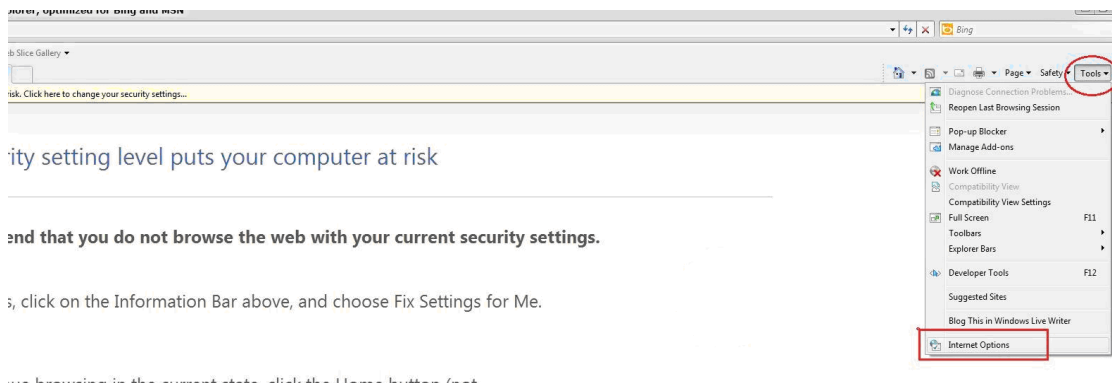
plorer, optimized for Bing and MSN

Bing

b Slice Gallery ▾

Page ▾ Safety ▾ Tools ▾

risk. Click here to change your security settings...

Diagnose Connection Problems...
Reopen Last Browsing Session
Pop-up Blocker
Manage Add-ons
Work Offline
Compatibility View
Compatibility View Settings
Full Screen F11
Toolbars
Explorer Bars
Developer Tools F12
Suggested Sites
Blog This in Windows Live Writer
Internet Options

rity setting level puts your computer at risk

end that you do not browse the web with your current security settings.

s, click on the Information Bar above, and choose Fix Settings for Me.

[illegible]